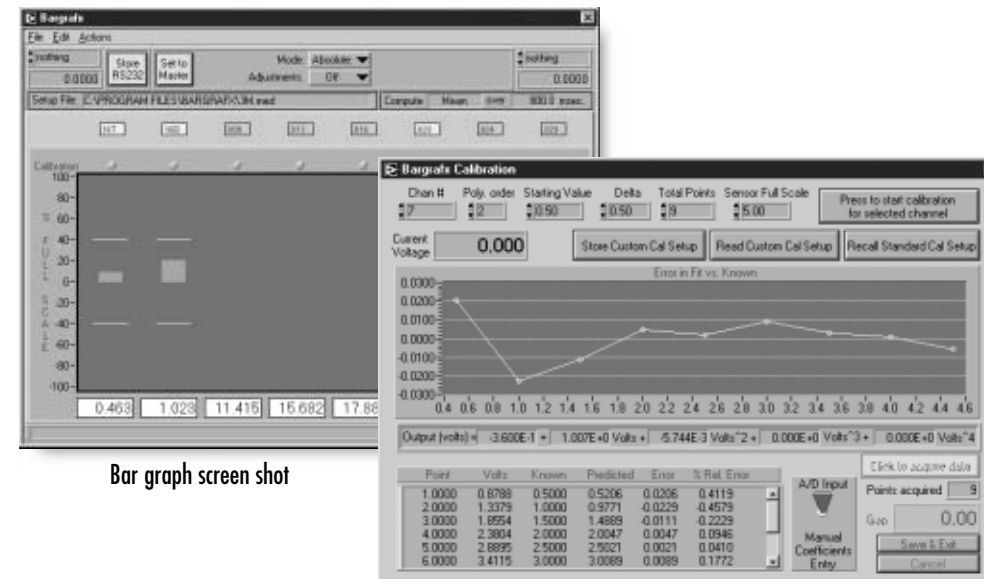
Bargrafx

File Edit Actions

nothing

Store RS232

Set to Master

Mode: Absolute

Adjustments: Off

nothing

0.0000

0.0000

Setup File: C:\PROGRAM FILES\BARGRAFX\3M.mad

Compute Mean 0

800.0 msec.

NT

Calibration

100

80

60

40

20

0

-20

-40

-60

-80

-100

% FULL SCALE

0.463

1.023

11.415

15.682

17.88

Bar graph screen shot

Bargrafx Calibration

Chan #

Poly. order

Starting Value

Delta

Total Points

Sensor Full Scale

7

2

0.50

0.50

9

5.00

Press to start calibration for selected channel

Current Voltage

0.000

Store Custom Cal Setup

Read Custom Cal Setup

Recall Standard Cal Setup

Error in Fit vs. Known

0.0300

0.0200

0.0100

0.0000

-0.0100

-0.0200

-0.0300

0.4 0.6 0.8 1.0 1.2 1.4 1.6 1.8 2.0 2.2 2.4 2.6 2.8 3.0 3.2 3.4 3.6 3.8 4.0 4.2 4.4 4.6

Output (volts) = -3.600E-1 + 1.007E+0 Volts + -5.744E-3 Volts^2 + 0.000E+0 Volts^3 + 0.000E+0 Volts^4

Click to acquire data

| Point | Volts | Known | Predicted | Error | % Rel. Error |
|---|---|---|---|---|---|
| 1.0000 | 0.8788 | 0.5000 | 0.5206 | 0.0206 | 0.4119 |
| 2.0000 | 1.3379 | 1.0000 | 0.9771 | -0.0229 | -0.4579 |
| 3.0000 | 1.8554 | 1.5000 | 1.4889 | -0.0111 | -0.2229 |
| 4.0000 | 2.3804 | 2.0000 | 2.0047 | 0.0047 | 0.0946 |
| 5.0000 | 2.8895 | 2.5000 | 2.5021 | 0.0021 | 0.0410 |
| 6.0000 | 3.4115 | 3.0000 | 3.0089 | 0.0089 | 0.1772 |

A/D Input

Manual Coefficients Entry

Points acquired 9

Gap 0.00

Save & Exit

Cancel